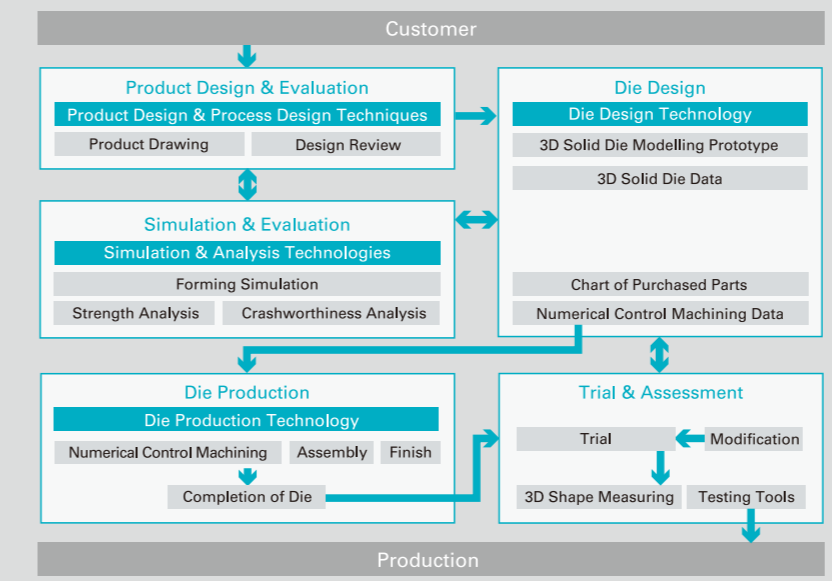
Customer

Product Design & Evaluation
Product Design & Process Design Techniques
Product Drawing
Design Review

Die Design
Die Design Technology
3D Solid Die Modelling Prototype
3D Solid Die Data
Chart of Purchased Parts
Numerical Control Machining Data

Simulation & Evaluation
Simulation & Analysis Technologies
Forming Simulation
Strength Analysis
Crashworthiness Analysis

Die Production
Die Production Technology
Numerical Control Machining
Assembly
Finish
Completion of Die

Trial & Assessment
Trial
Modification
3D Shape Measuring
Testing Tools

Production